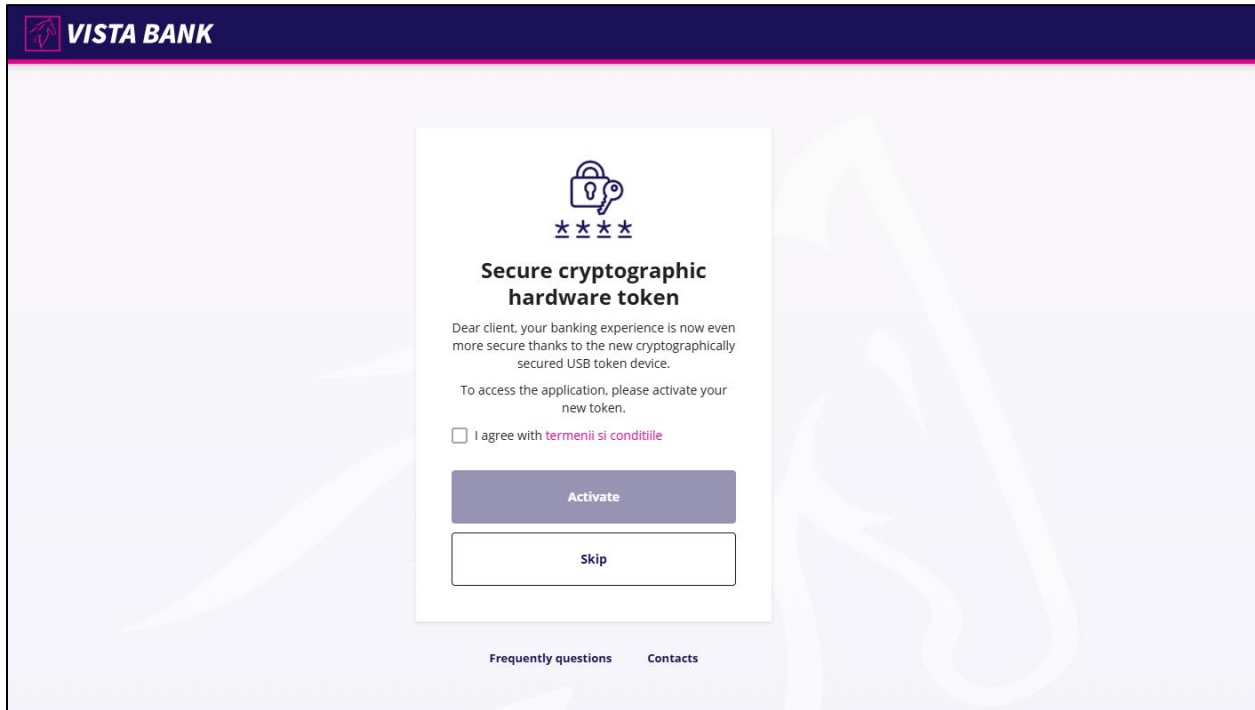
VISTA BANK

****

Secure cryptographic hardware token

Dear client, your banking experience is now even more secure thanks to the new cryptographically secured USB token device.

To access the application, please activate your new token.

I agree with termenii si conditiile

Activate

Skip

Frequently questions Contacts